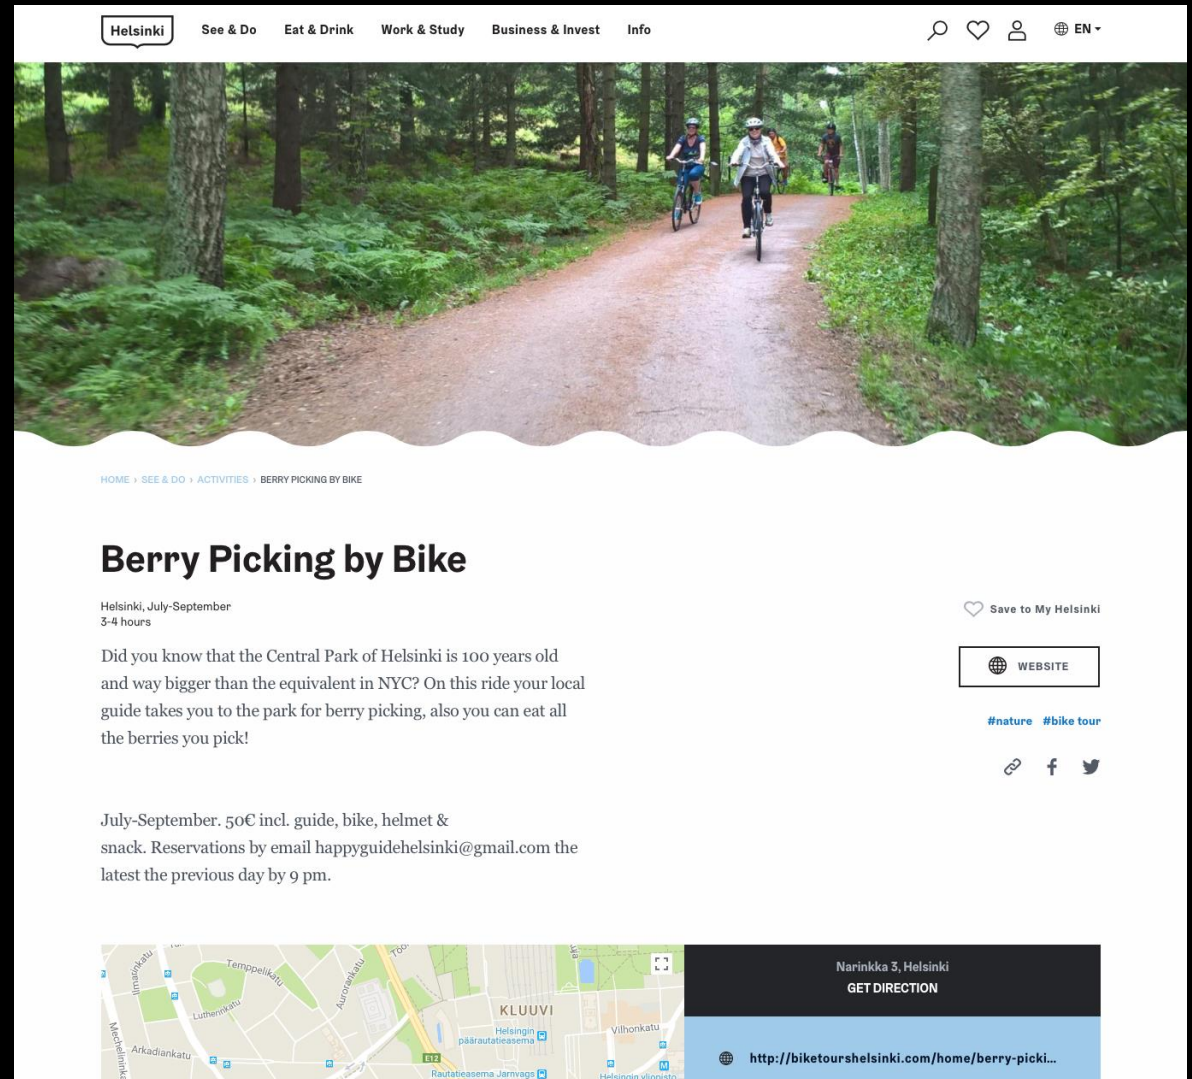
Helsinki See & Do Eat & Drink Work & Study Business & Invest Info

EN

HOME › SEE & DO › ACTIVITIES › BERRY PICKING BY BIKE

Berry Picking by Bike

Helsinki, July-September
3-4 hours

Did you know that the Central Park of Helsinki is 100 years old and way bigger than the equivalent in NYC? On this ride your local guide takes you to the park for berry picking, also you can eat all the berries you pick!

July-September. 50€ incl. guide, bike, helmet & snack. Reservations by email happyguidehelsinki@gmail.com the latest the previous day by 9 pm.

Save to My Helsinki

WEBSITE

#nature #bike tour

Temppelikatu
Lutherinkatu
Arkadiankatu
Mechelininkatu
Runeberginkatu
Aurorankatu
KLUUVI
Helsingin päärautatieasema
Vilhonkatu
E12
Rautatieasema Järnvägs
Helsingin yliopisto

Narinkka 3, Helsinki
GET DIRECTION

http://biketourshelsinki.com/home/berry-picki...